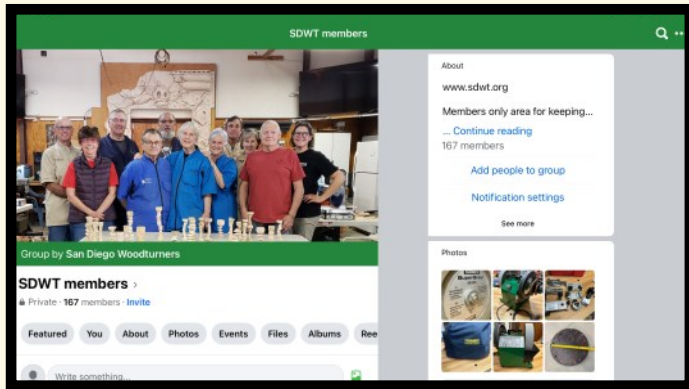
SDWT members

Group by San Diego Woodturners

SDWT members ›

Private · 167 members · Invite

Featured You About Photos Events Files Albums Ree

Write something...

About

www.sdwt.org

Members only area for keeping...

... Continue reading

167 members

Add people to group

Notification settings

See more

Photos